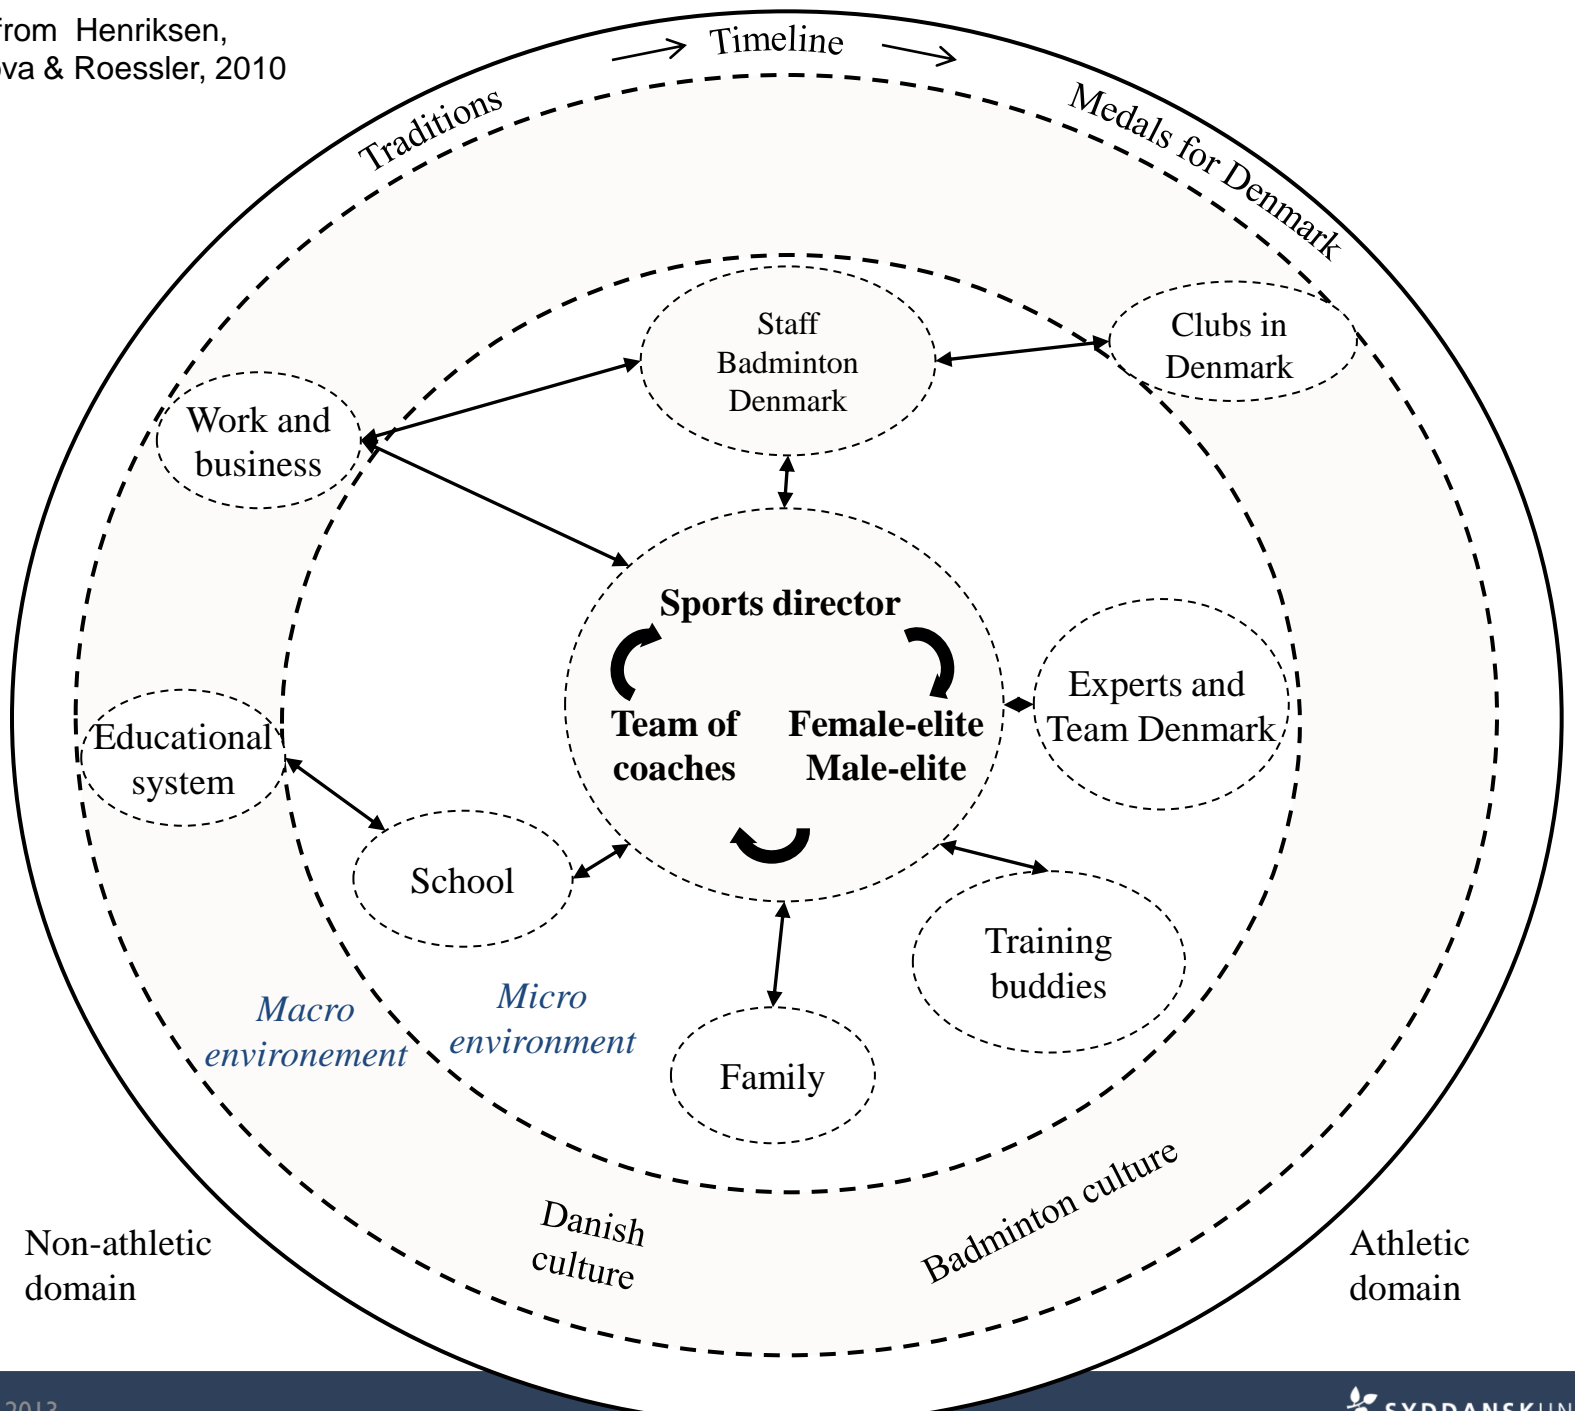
from Henriksen,
va & Roessler, 2010

Timeline

Traditions

Medals for Denmark

Staff Badminton Denmark

Clubs in Denmark

Work and business

Sports director

Team of coaches

Female-elite Male-elite

Experts and Team Denmark

Educational system

School

Training buddies

Family

Macro environement

Micro environement

Danish culture

Badminton culture

Non-athletic domain

Athletic domain

2013

SYDDANSK UN